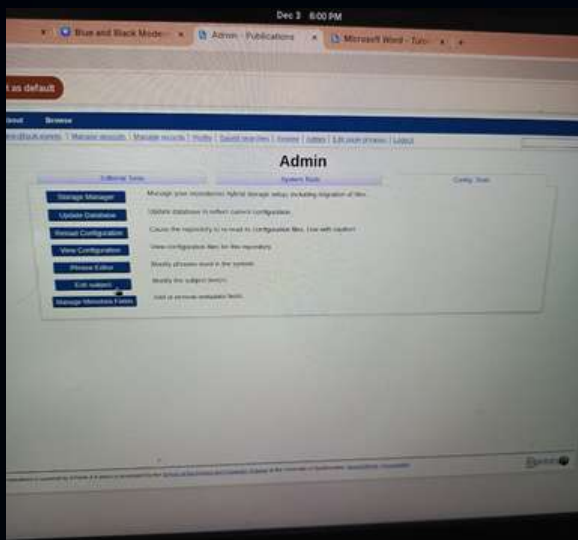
Dec 3 6:00 PM

Blue and Black Mode

Admin - Publications

Microsoft Word - Tuto

t as default

bout Browse

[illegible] | Manage deposits | Manage records | Profile | Saved searches | Review | Admin | Edit your profile | Logout

Admin

Editorial Tools

System Tools

Config. Tools

Storage Manager

Manage your repositories hybrid storage setup including migration of files.

Update Database

Update database to reflect current configuration.

Reload Configuration

Cause the repository to re-read its configuration files. Use with caution!

View Configuration

View configuration files for the repository.

Phrase Editor

Modify phrases used in the system.

Edit subject

Modify the subject lexicon.

Manage Metadata Fields

Add or remove metadata fields.

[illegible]

EPrints